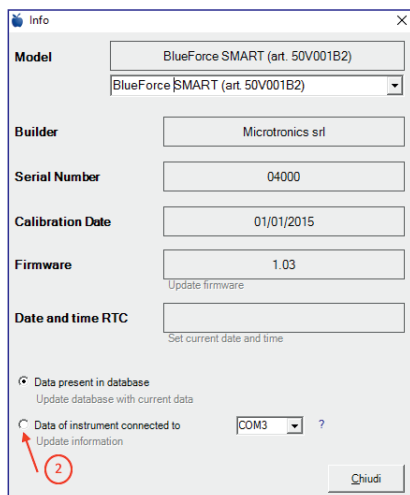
Info

Model
BlueForce SMART (art. 50V001B2)
BlueForce SMART (art. 50V001B2)

Builder
Microtronics srl

Serial Number
04000

Calibration Date
01/01/2015

Firmware
1.03
Update firmware

Date and time RTC
Set current date and time

Data present in database
Update database with current data

Data of instrument connected to
COM3
?
Update information

2

Chiudi